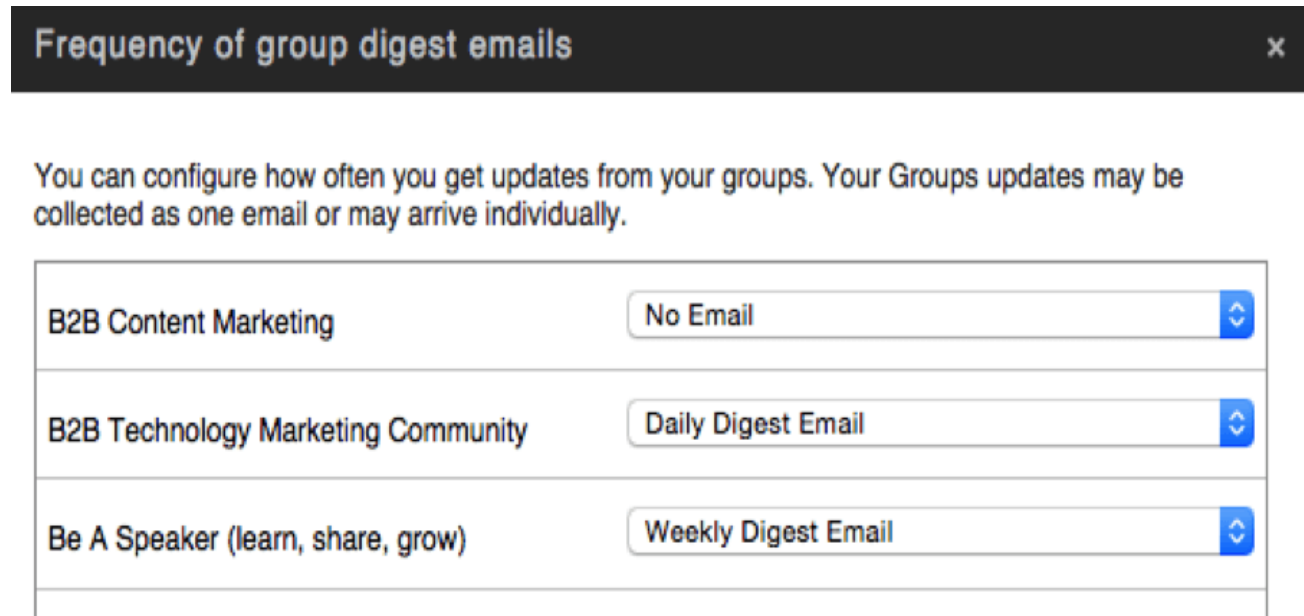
Frequency of group digest emails ×

You can configure how often you get updates from your groups. Your Groups updates may be collected as one email or may arrive individually.

| | |
|---|---|
| B2B Content Marketing | No Email |
| B2B Technology Marketing Community | Daily Digest Email |
| Be A Speaker (learn, share, grow) | Weekly Digest Email |